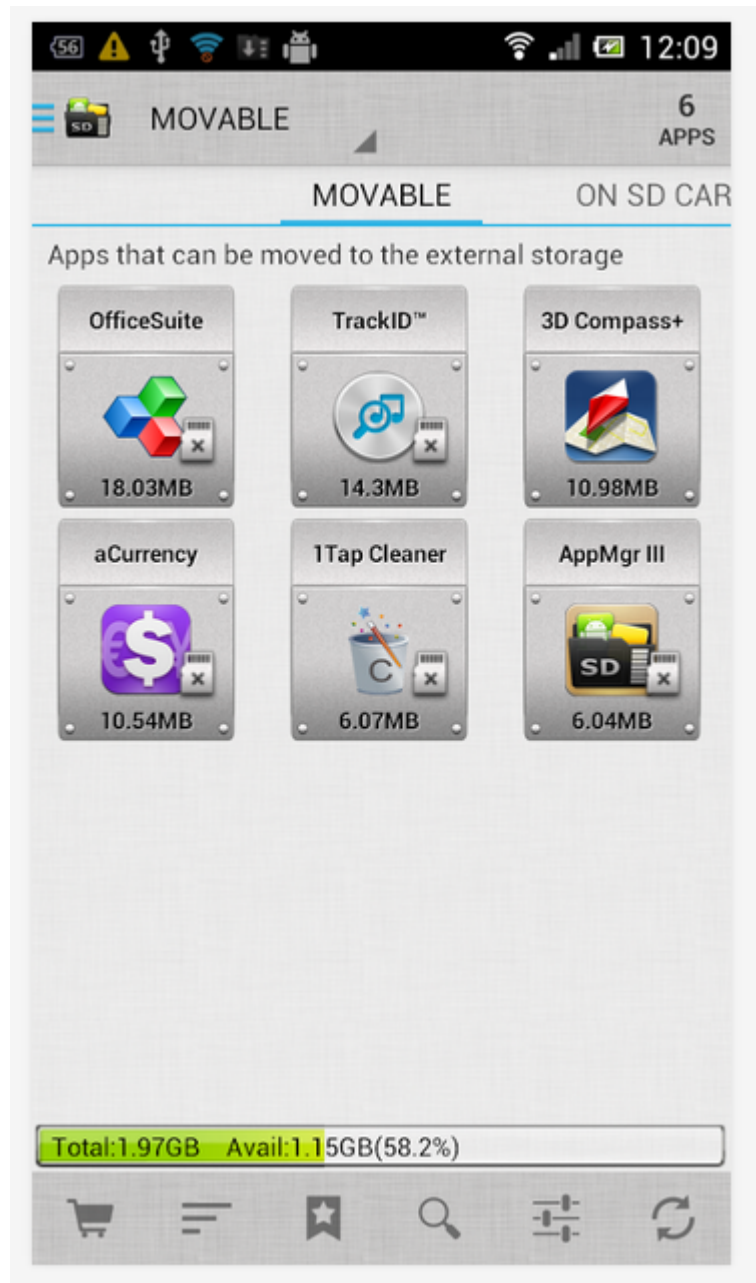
56 12:09

MOVABLE

6
APPS

MOVABLE ON SD CAR

Apps that can be moved to the external storage

OfficeSuite
18.03MB

TrackID™
14.3MB

3D Compass+
10.98MB

aCurrency
10.54MB

1Tap Cleaner
6.07MB

AppMgr III
6.04MB

Total:1.97GB Avail:1.15GB(58.2%)